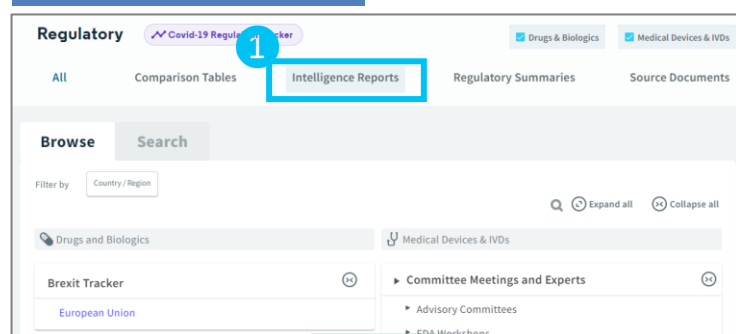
Regulatory

Covid-19 Regula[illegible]cker

1

Drugs & Biologics

Medical Devices & IVDs

All

Comparison Tables

Intelligence Reports

Regulatory Summaries

Source Documents

Browse

Search

Filter by

Country / Region

Expand all

Collapse all

Drugs and Biologics

Medical Devices & IVDs

Brexit Tracker

European Union

Committee Meetings and Experts

Advisory Committees

FDA Workshops